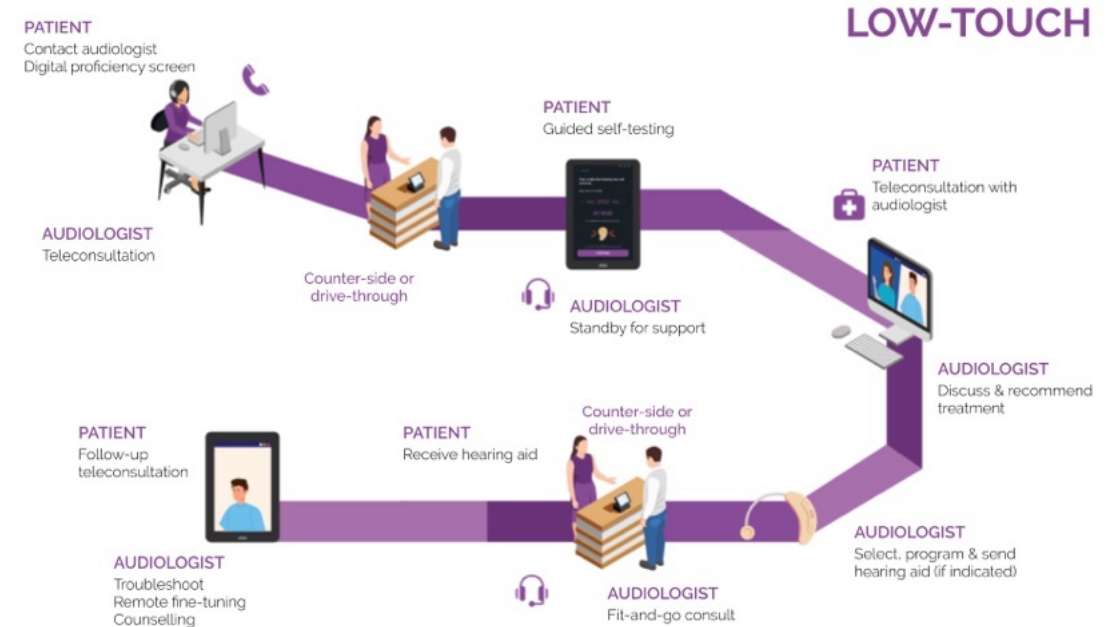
LOW-TOUCH

PATIENT
Contact audiologist
Digital proficiency screen

AUDIOLOGIST
Teleconsultation

Counter-side or drive-through

PATIENT
Guided self-testing

AUDIOLOGIST
Standby for support

PATIENT
Teleconsultation with audiologist

AUDIOLOGIST
Discuss & recommend treatment

AUDIOLOGIST
Select, program & send hearing aid (if indicated)

Counter-side or drive-through

PATIENT
Receive hearing aid

AUDIOLOGIST
Fit-and-go consult

PATIENT
Follow-up teleconsultation

AUDIOLOGIST
Troubleshoot
Remote fine-tuning
Counselling